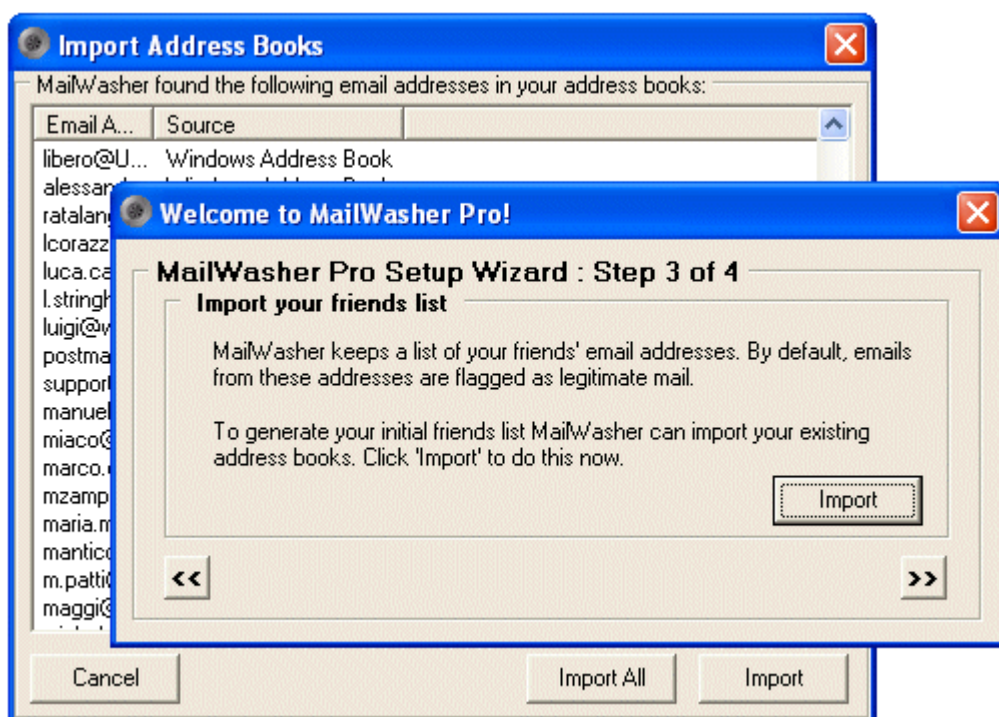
Import Address Books

MailWasher found the following email addresses in your address books:

| Email A... | Source |
|---|---|
| libero@U... | Windows Address Book |
| alessan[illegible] | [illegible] |
| ratalang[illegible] | |
| lcorazz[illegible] | |
| luca.ca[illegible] | |
| l.stringh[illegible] | |
| luigi@v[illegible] | |
| postma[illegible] | |
| support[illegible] | |
| manuel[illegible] | |
| miaco@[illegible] | |
| marco.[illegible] | |
| mzamp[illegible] | |
| maria.m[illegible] | |
| mantico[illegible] | |
| m.patti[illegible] | |
| maggi@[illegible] | |

Cancel

Import All

Import

Welcome to MailWasher Pro!

MailWasher Pro Setup Wizard : Step 3 of 4

Import your friends list

MailWasher keeps a list of your friends' email addresses. By default, emails from these addresses are flagged as legitimate mail.

To generate your initial friends list MailWasher can import your existing address books. Click 'Import' to do this now.

Import

<<

>>